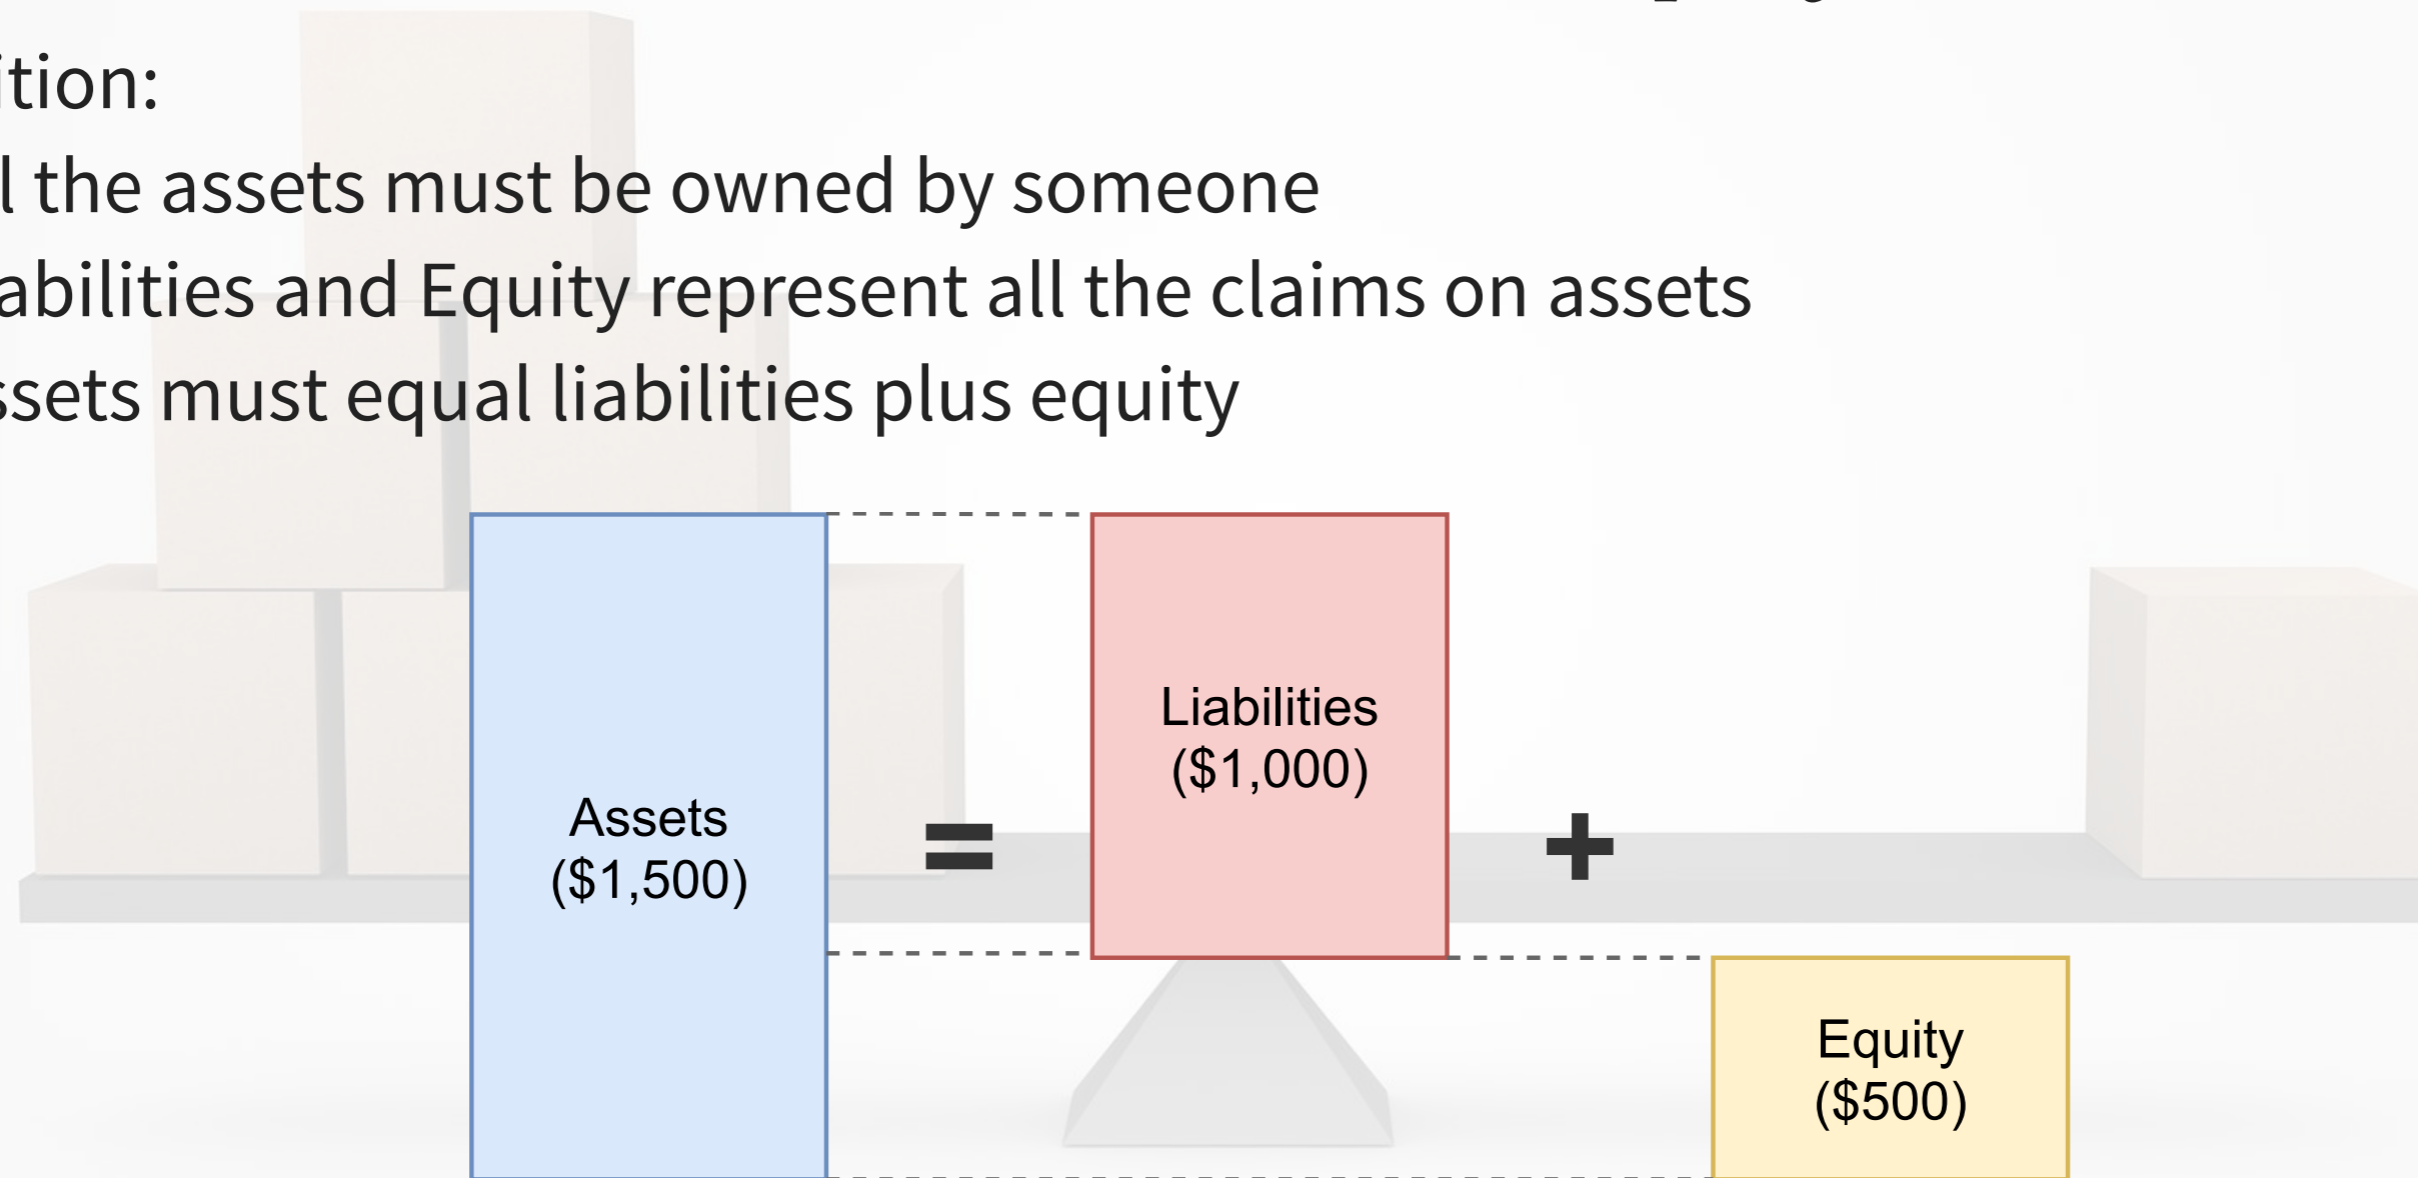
ition:
l the assets must be owned by someone
abilities and Equity represent all the claims on assets
ssets must equal liabilities plus equity

Assets ($1,500)

=

Liabilities ($1,000)

+

Equity ($500)